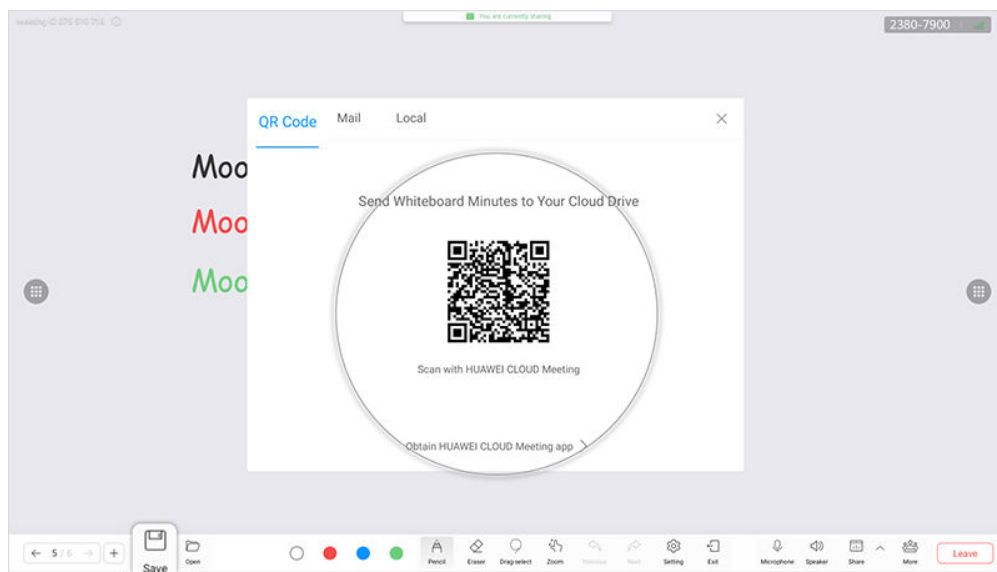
Meeting ID 075 016 718

You are currently sharing

2380-7900

QR Code Mail Local

Moo
Moo
Moo

Send Whiteboard Minutes to Your Cloud Drive

Scan with HUAWEI CLOUD Meeting

Obtain HUAWEI CLOUD Meeting app >

5 / 6

Save

Open

Pencil

Eraser

Drag-select

Zoom

Previous

Next

Setting

Exit

Microphone

Speaker

Share

More

Leave